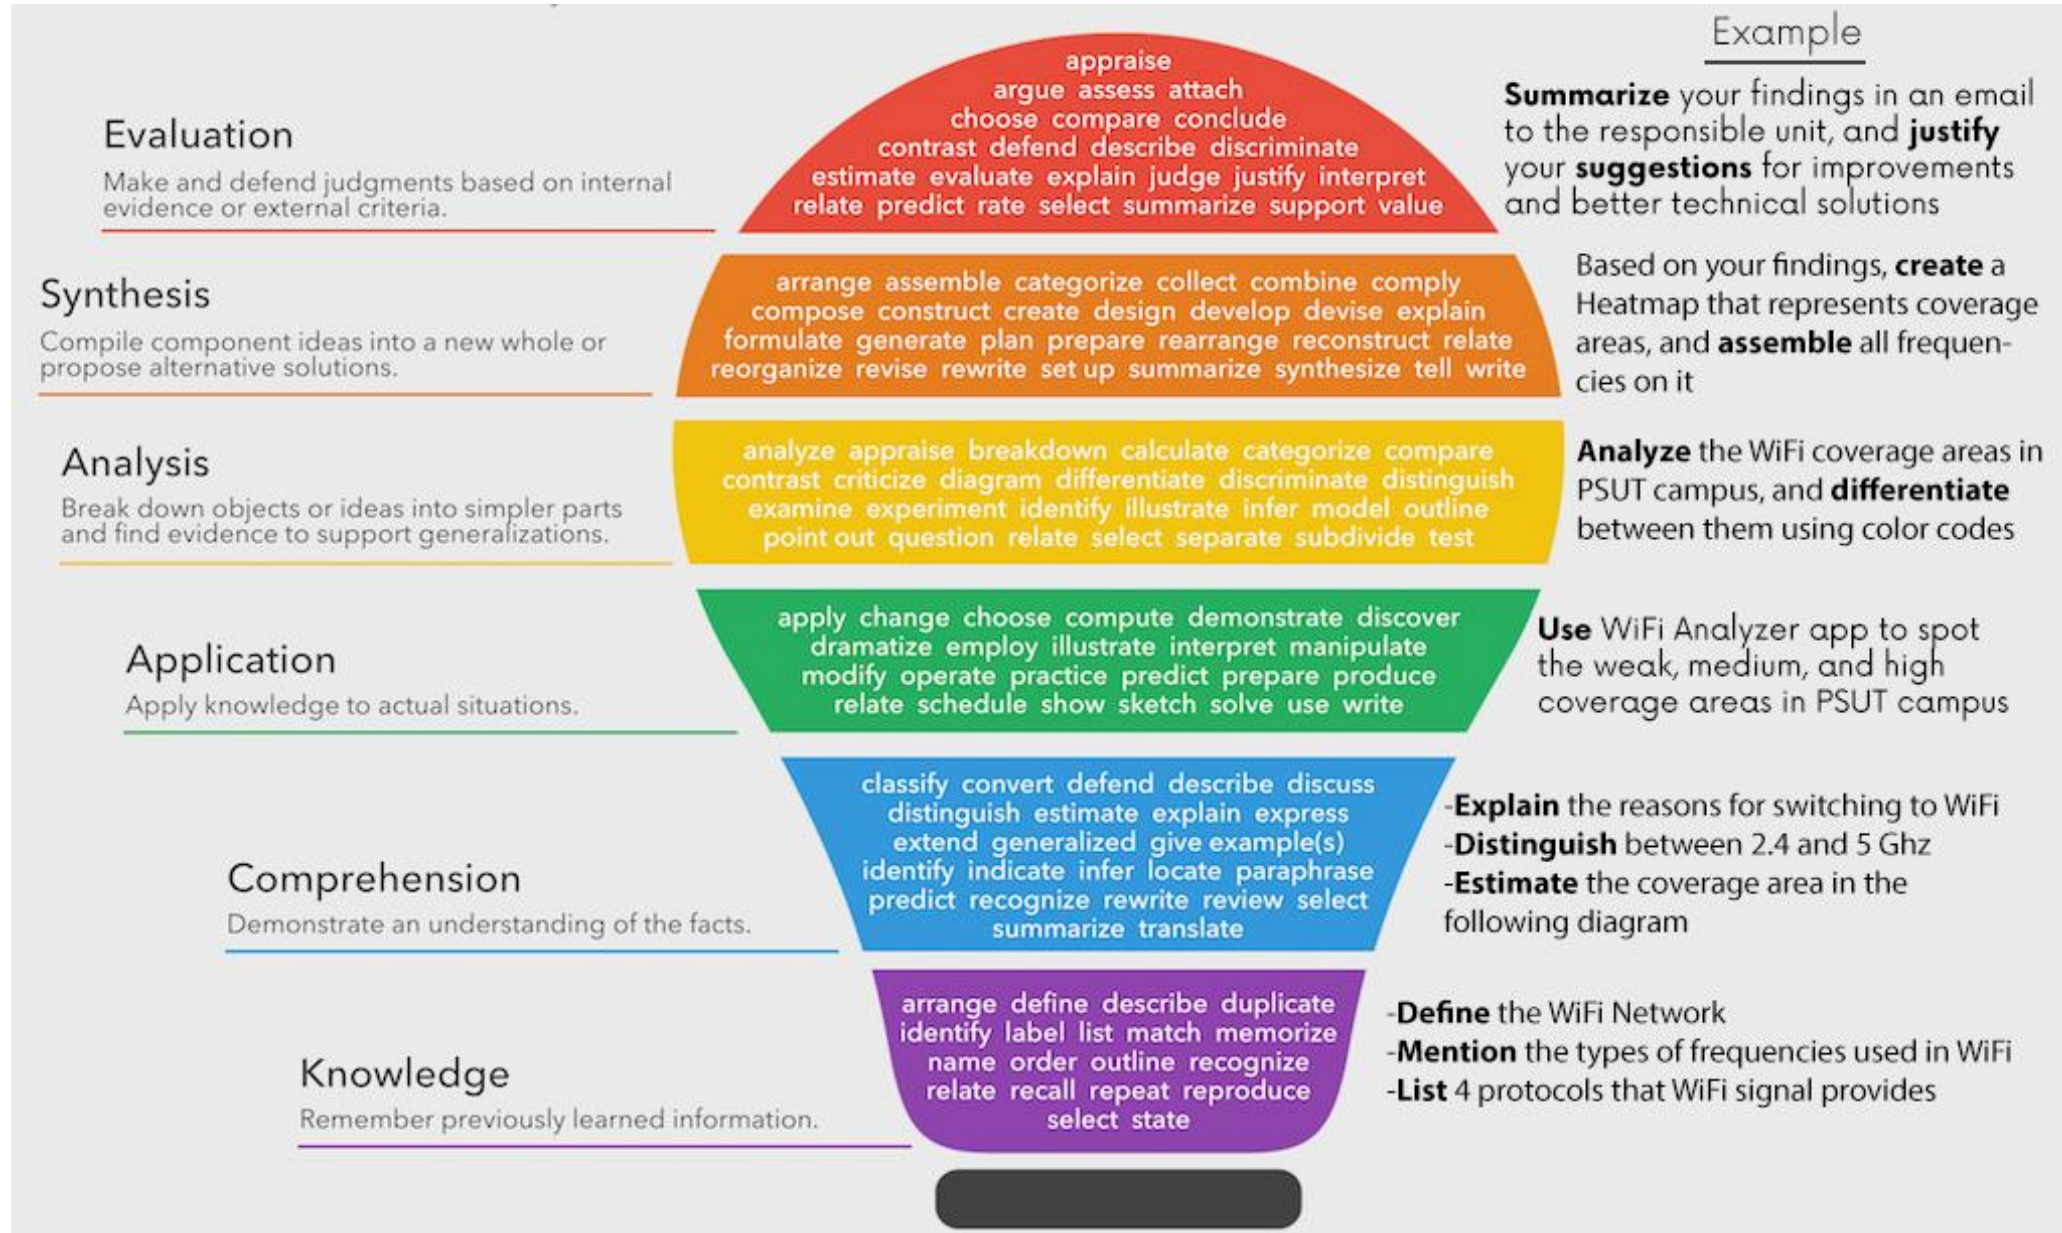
Example

Evaluation
Make and defend judgments based on internal evidence or external criteria.

appraise argue assess attach choose compare conclude contrast defend describe discriminate estimate evaluate explain judge justify interpret relate predict rate select summarize support value

**Summarize** your findings in an email to the responsible unit, and **justify** your **suggestions** for improvements and better technical solutions

Synthesis
Compile component ideas into a new whole or propose alternative solutions.

arrange assemble categorize collect combine comply compose construct create design develop devise explain formulate generate plan prepare rearrange reconstruct relate reorganize revise rewrite set up summarize synthesize tell write

Based on your findings, **create** a Heatmap that represents coverage areas, and **assemble** all frequencies on it

Analysis
Break down objects or ideas into simpler parts and find evidence to support generalizations.

analyze appraise breakdown calculate categorize compare contrast criticize diagram differentiate discriminate distinguish examine experiment identify illustrate infer model outline point out question relate select separate subdivide test

**Analyze** the WiFi coverage areas in PSUT campus, and **differentiate** between them using color codes

Application
Apply knowledge to actual situations.

apply change choose compute demonstrate discover dramatize employ illustrate interpret manipulate modify operate practice predict prepare produce relate schedule show sketch solve use write

**Use** WiFi Analyzer app to spot the weak, medium, and high coverage areas in PSUT campus

Comprehension
Demonstrate an understanding of the facts.

classify convert defend describe discuss distinguish estimate explain express extend generalized give example(s) identify indicate infer locate paraphrase predict recognize rewrite review select summarize translate

-**Explain** the reasons for switching to WiFi
-**Distinguish** between 2.4 and 5 Ghz
-**Estimate** the coverage area in the following diagram

Knowledge
Remember previously learned information.

arrange define describe duplicate identify label list match memorize name order outline recognize relate recall repeat reproduce select state

-**Define** the WiFi Network
-**Mention** the types of frequencies used in WiFi
-**List** 4 protocols that WiFi signal provides